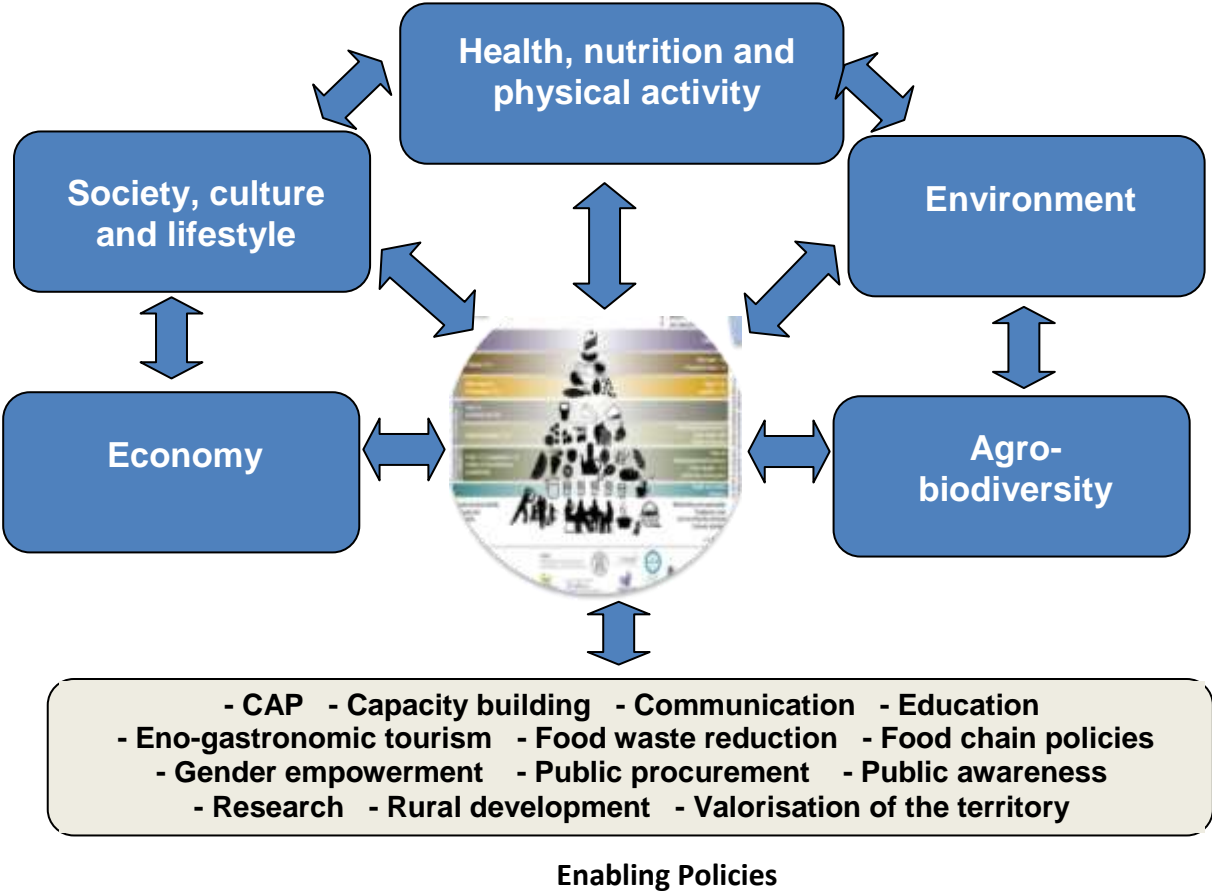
Health, nutrition and physical activity

Society, culture and lifestyle

Environment

Economy

Agro-biodiversity

- CAP - Capacity building - Communication - Education
- Eno-gastronomic tourism - Food waste reduction - Food chain policies
- Gender empowerment - Public procurement - Public awareness
- Research - Rural development - Valorisation of the territory

Enabling Policies